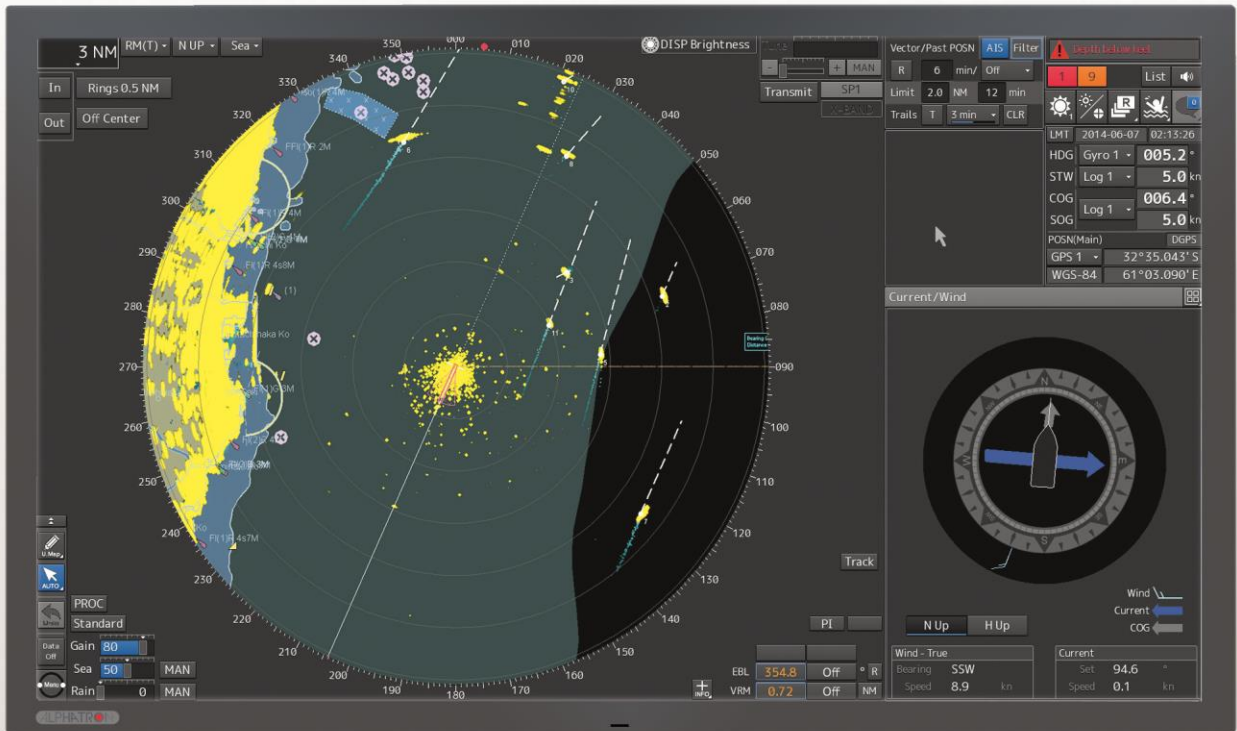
3 NM
RM(T)
N UP
Sea
In
Rings 0.5 NM
Out
Off Center
DISP Brightness
MAN
Transmit
SP1
Vector/Past POSN
AIS
Filter
R
6
min/
Off
Limit
2.0
NM
12
min
Trails
T
3 min
CLR
Depth below keel
1
9
List
LMT
2014-06-07
02:13:26
HDG
Gyro 1
005.2°
STW
Log 1
5.0 kn
COG
006.4°
SOG
Log 1
5.0 kn
POSN(Main)
DGPS
GPS 1
32°35.043'S
WGS-84
61°03.090'E
Current/Wind
000
010
020
030
040
050
060
070
080
090
100
110
120
130
140
150
160
170
180
190
200
210
220
230
240
250
260
270
280
290
300
310
320
330
340
350
FI(1)R 2M
FI(1)R 4s8M
(1)
FI(1)R 4s7M
Track
PI
EBL
354.8
Off
°
R
VRM
0.72
Off
NM
U.Map
AUTO
PROC
Standard
Undo
Data Off
Gain
80
Sea
50
MAN
Rain
0
MAN
Menu
INFO
N
S
N Up
H Up
Wind
Current
COG
Wind - True
Bearing
SSW
Speed
8.9
kn
Current
Set
94.6
°
Speed
0.1
kn
ALPHATRON